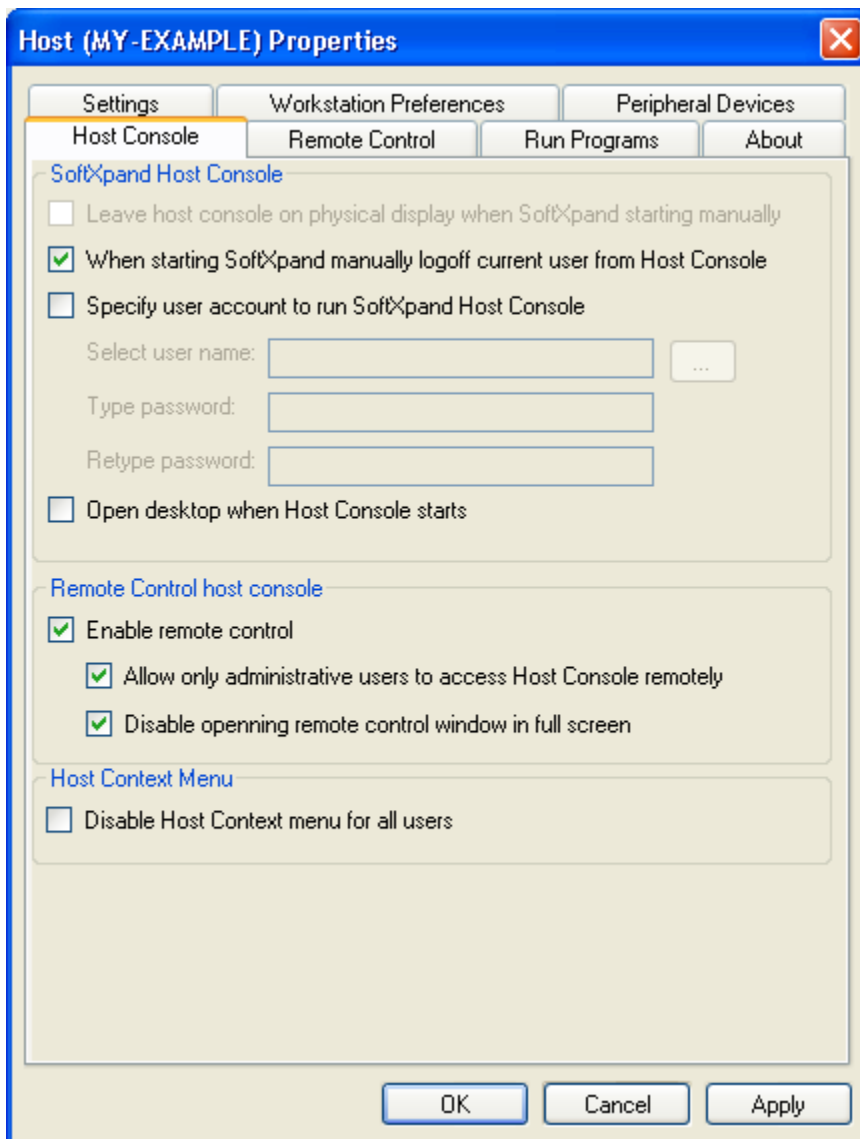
Host (MY-EXAMPLE) Properties

Settings
Workstation Preferences
Peripheral Devices
Host Console
Remote Control
Run Programs
About

SoftXpand Host Console

Leave host console on physical display when SoftXpand starting manually

When starting SoftXpand manually logoff current user from Host Console

Specify user account to run SoftXpand Host Console

Select user name:
...

Type password:

Retype password:

Open desktop when Host Console starts

Remote Control host console

Enable remote control

Allow only administrative users to access Host Console remotely

Disable openning remote control window in full screen

Host Context Menu

Disable Host Context menu for all users

OK
Cancel
Apply